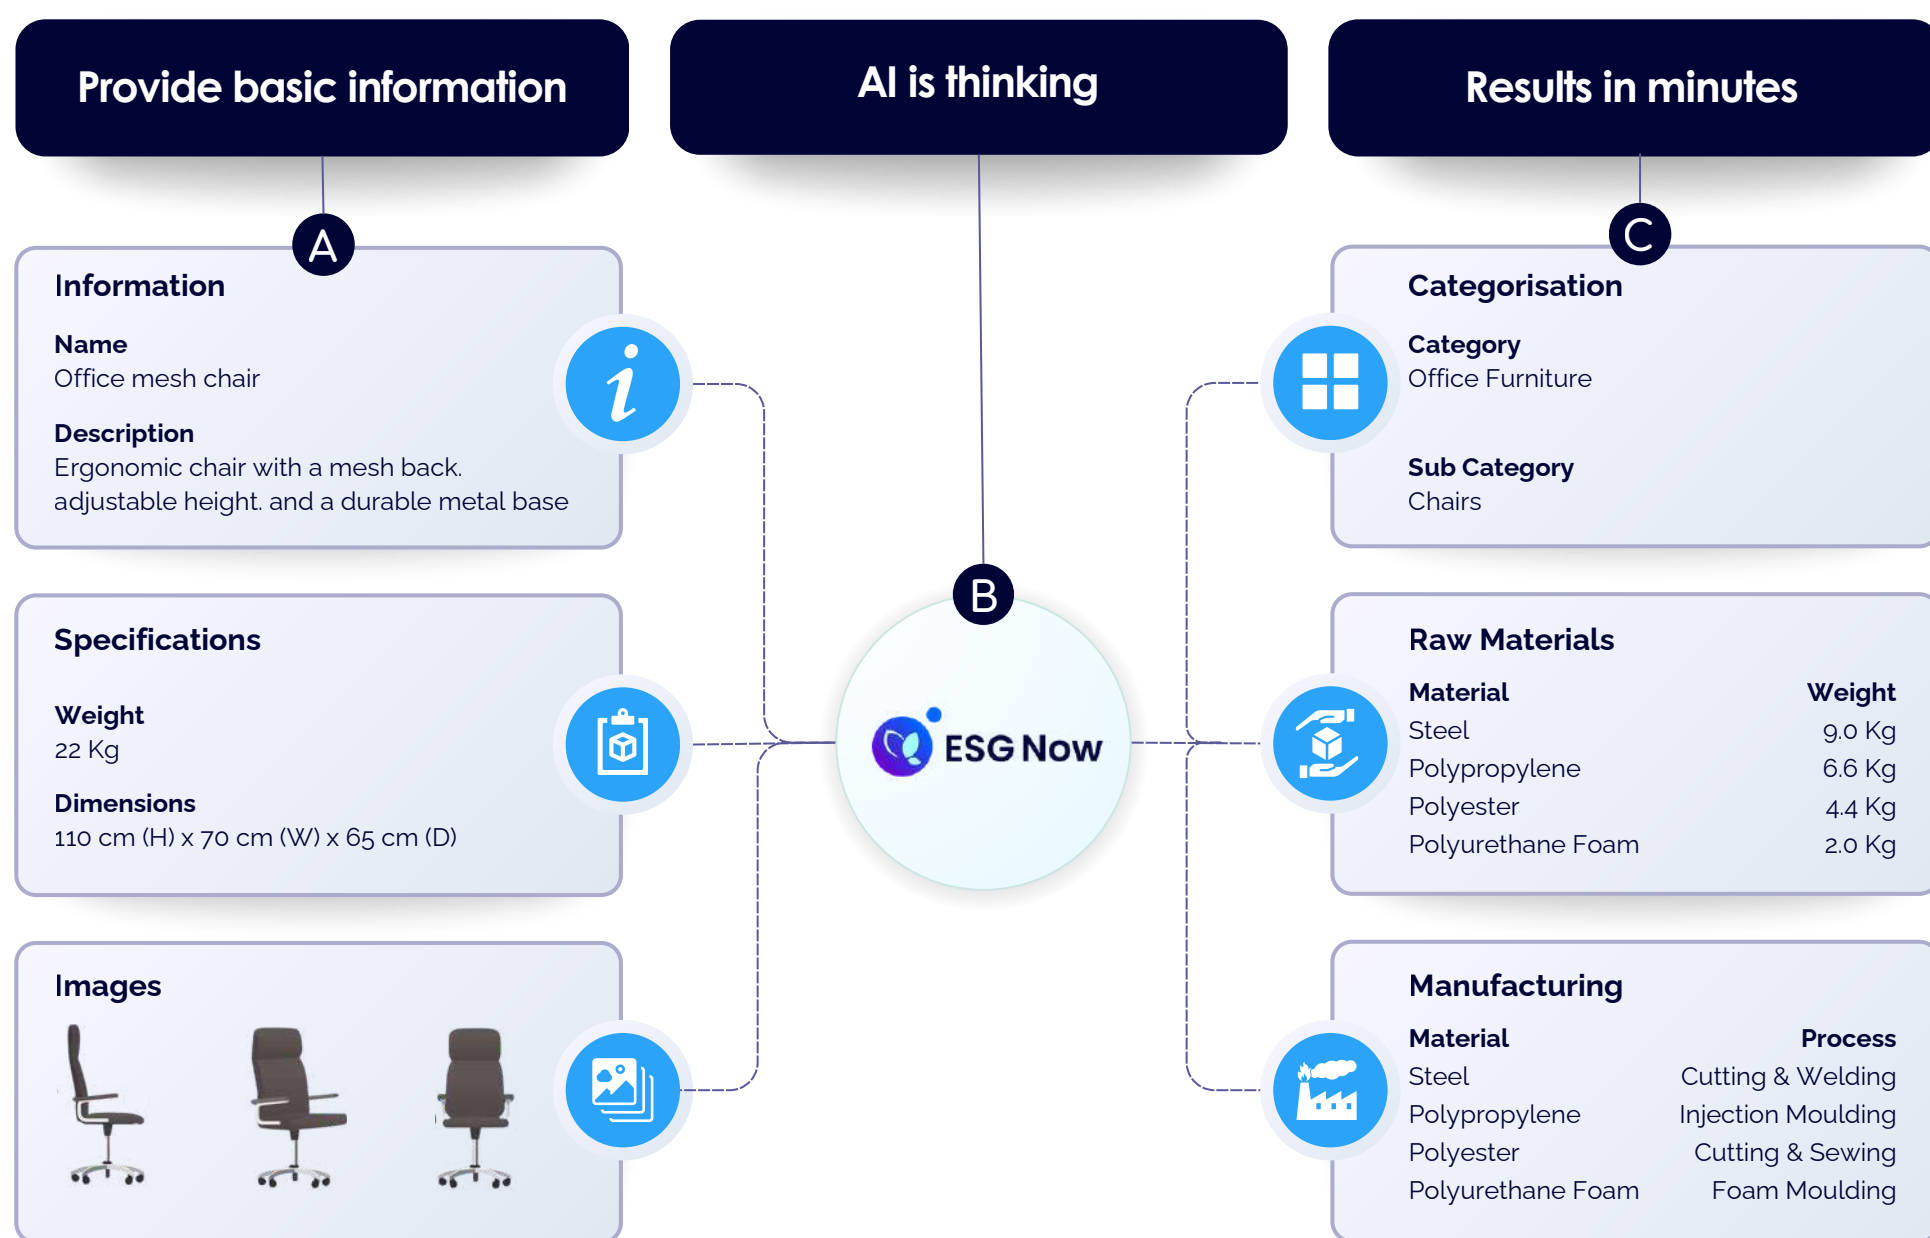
Provide basic information

AI is thinking

Results in minutes

A

Information

Name
Office mesh chair

Description
Ergonomic chair with a mesh back. adjustable height. and a durable metal base

Specifications

Weight
22 Kg

Dimensions
110 cm (H) x 70 cm (W) x 65 cm (D)

Images

B

ESG Now

C

Categorisation

Category
Office Furniture

Sub Category
Chairs

Raw Materials

| Material | Weight |
|---|---|
| Steel | 9.0 Kg |
| Polypropylene | 6.6 Kg |
| Polyester | 4.4 Kg |
| Polyurethane Foam | 2.0 Kg |

Manufacturing

| Material | Process |
|---|---|
| Steel | Cutting & Welding |
| Polypropylene | Injection Moulding |
| Polyester | Cutting & Sewing |
| Polyurethane Foam | Foam Moulding |